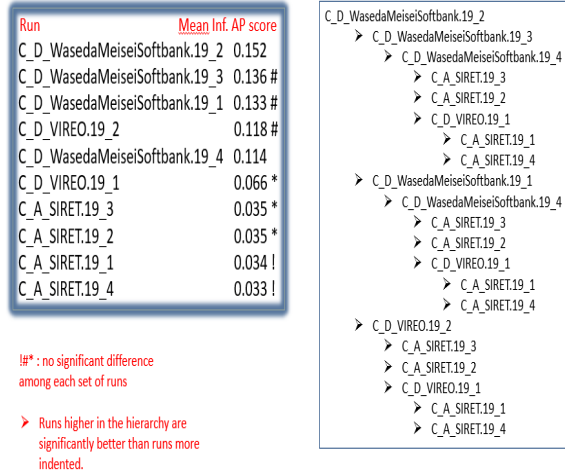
| Run | Mean Inf. AP score |
|---|---|
| C_D_WasedaMeiseiSoftbank.19_2 | 0.152 |
| C_D_WasedaMeiseiSoftbank.19_3 | 0.136 # |
| C_D_WasedaMeiseiSoftbank.19_1 | 0.133 # |
| C_D_VIREO.19_2 | 0.118 # |
| C_D_WasedaMeiseiSoftbank.19_4 | 0.114 |
| C_D_VIREO.19_1 | 0.066 * |
| C_A_SIRET.19_3 | 0.035 * |
| C_A_SIRET.19_2 | 0.035 * |
| C_A_SIRET.19_1 | 0.034 ! |
| C_A_SIRET.19_4 | 0.033 ! |

!#* : no significant difference among each set of runs

➤ Runs higher in the hierarchy are significantly better than runs more indented.

C_D_WasedaMeiseiSoftbank.19_2
➤ C_D_WasedaMeiseiSoftbank.19_3
➤ C_D_WasedaMeiseiSoftbank.19_4
➤ C_A_SIRET.19_3
➤ C_A_SIRET.19_2
➤ C_D_VIREO.19_1
➤ C_A_SIRET.19_1
➤ C_A_SIRET.19_4
➤ C_D_WasedaMeiseiSoftbank.19_1
➤ C_D_WasedaMeiseiSoftbank.19_4
➤ C_A_SIRET.19_3
➤ C_A_SIRET.19_2
➤ C_D_VIREO.19_1
➤ C_A_SIRET.19_1
➤ C_A_SIRET.19_4
➤ C_D_VIREO.19_2
➤ C_A_SIRET.19_3
➤ C_A_SIRET.19_2
➤ C_D_VIREO.19_1
➤ C_A_SIRET.19_1
➤ C_A_SIRET.19_4